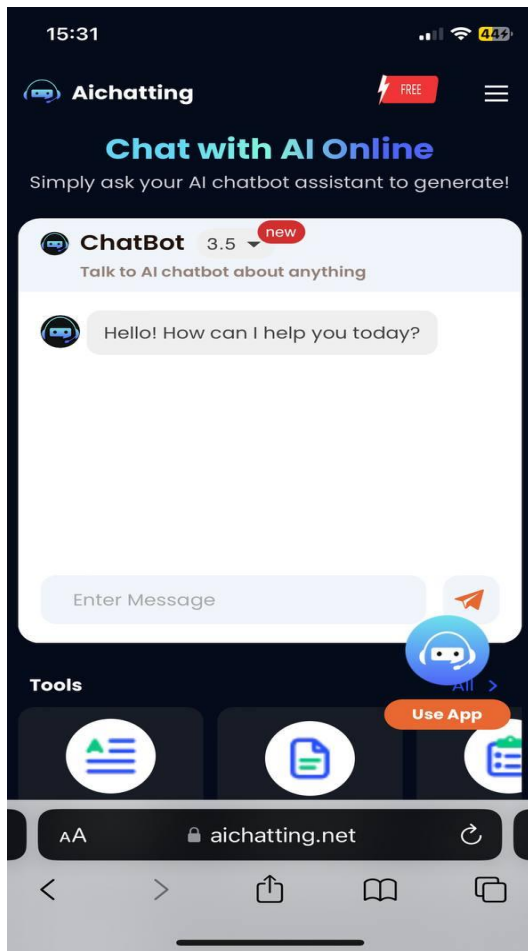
15:31

44

Aichatting

FREE

Chat with AI Online

Simply ask your AI chatbot assistant to generate!

ChatBot 3.5 new

Talk to AI chatbot about anything

Hello! How can I help you today?

Enter Message

Tools

All >

Use App

AA aichatting.net